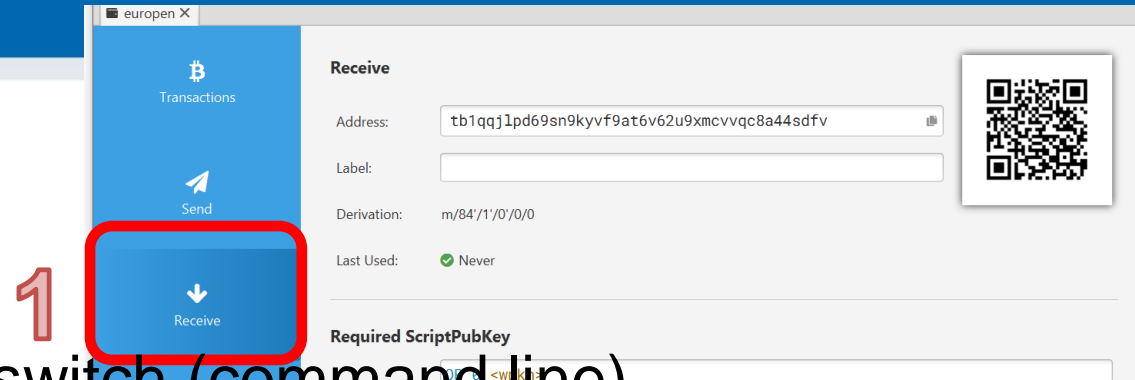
europen ✕

Transactions

Send

Receive

1

Receive

Address: tb1qqjlpd69sn9kyvf9at6v62u9xmcvvqc8a44sdfv

Label:

Derivation: m/84'/1'/0'/0/0

Last Used: Never

Required ScriptPubKey

switch (command line)